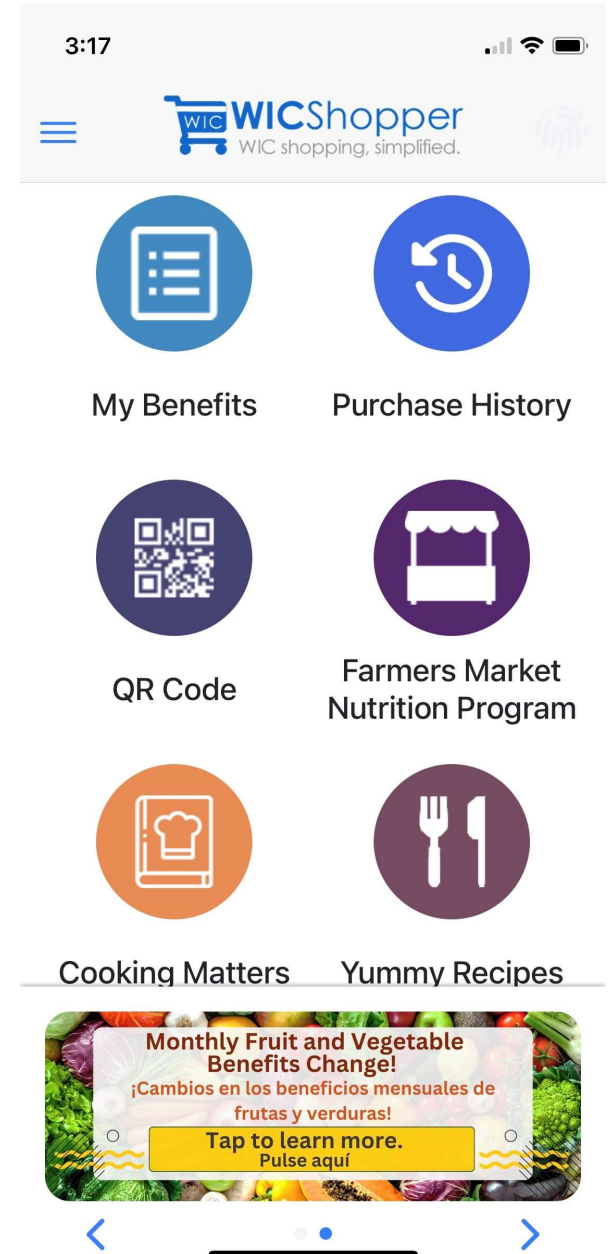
3:17

WIC WICShopper
WIC shopping, simplified.

My Benefits

Purchase History

QR Code

Farmers Market Nutrition Program

Cooking Matters

Yummy Recipes

Monthly Fruit and Vegetable Benefits Change!
¡Cambios en los beneficios mensuales de frutas y verduras!
Tap to learn more.
Pulse aquí

<
>